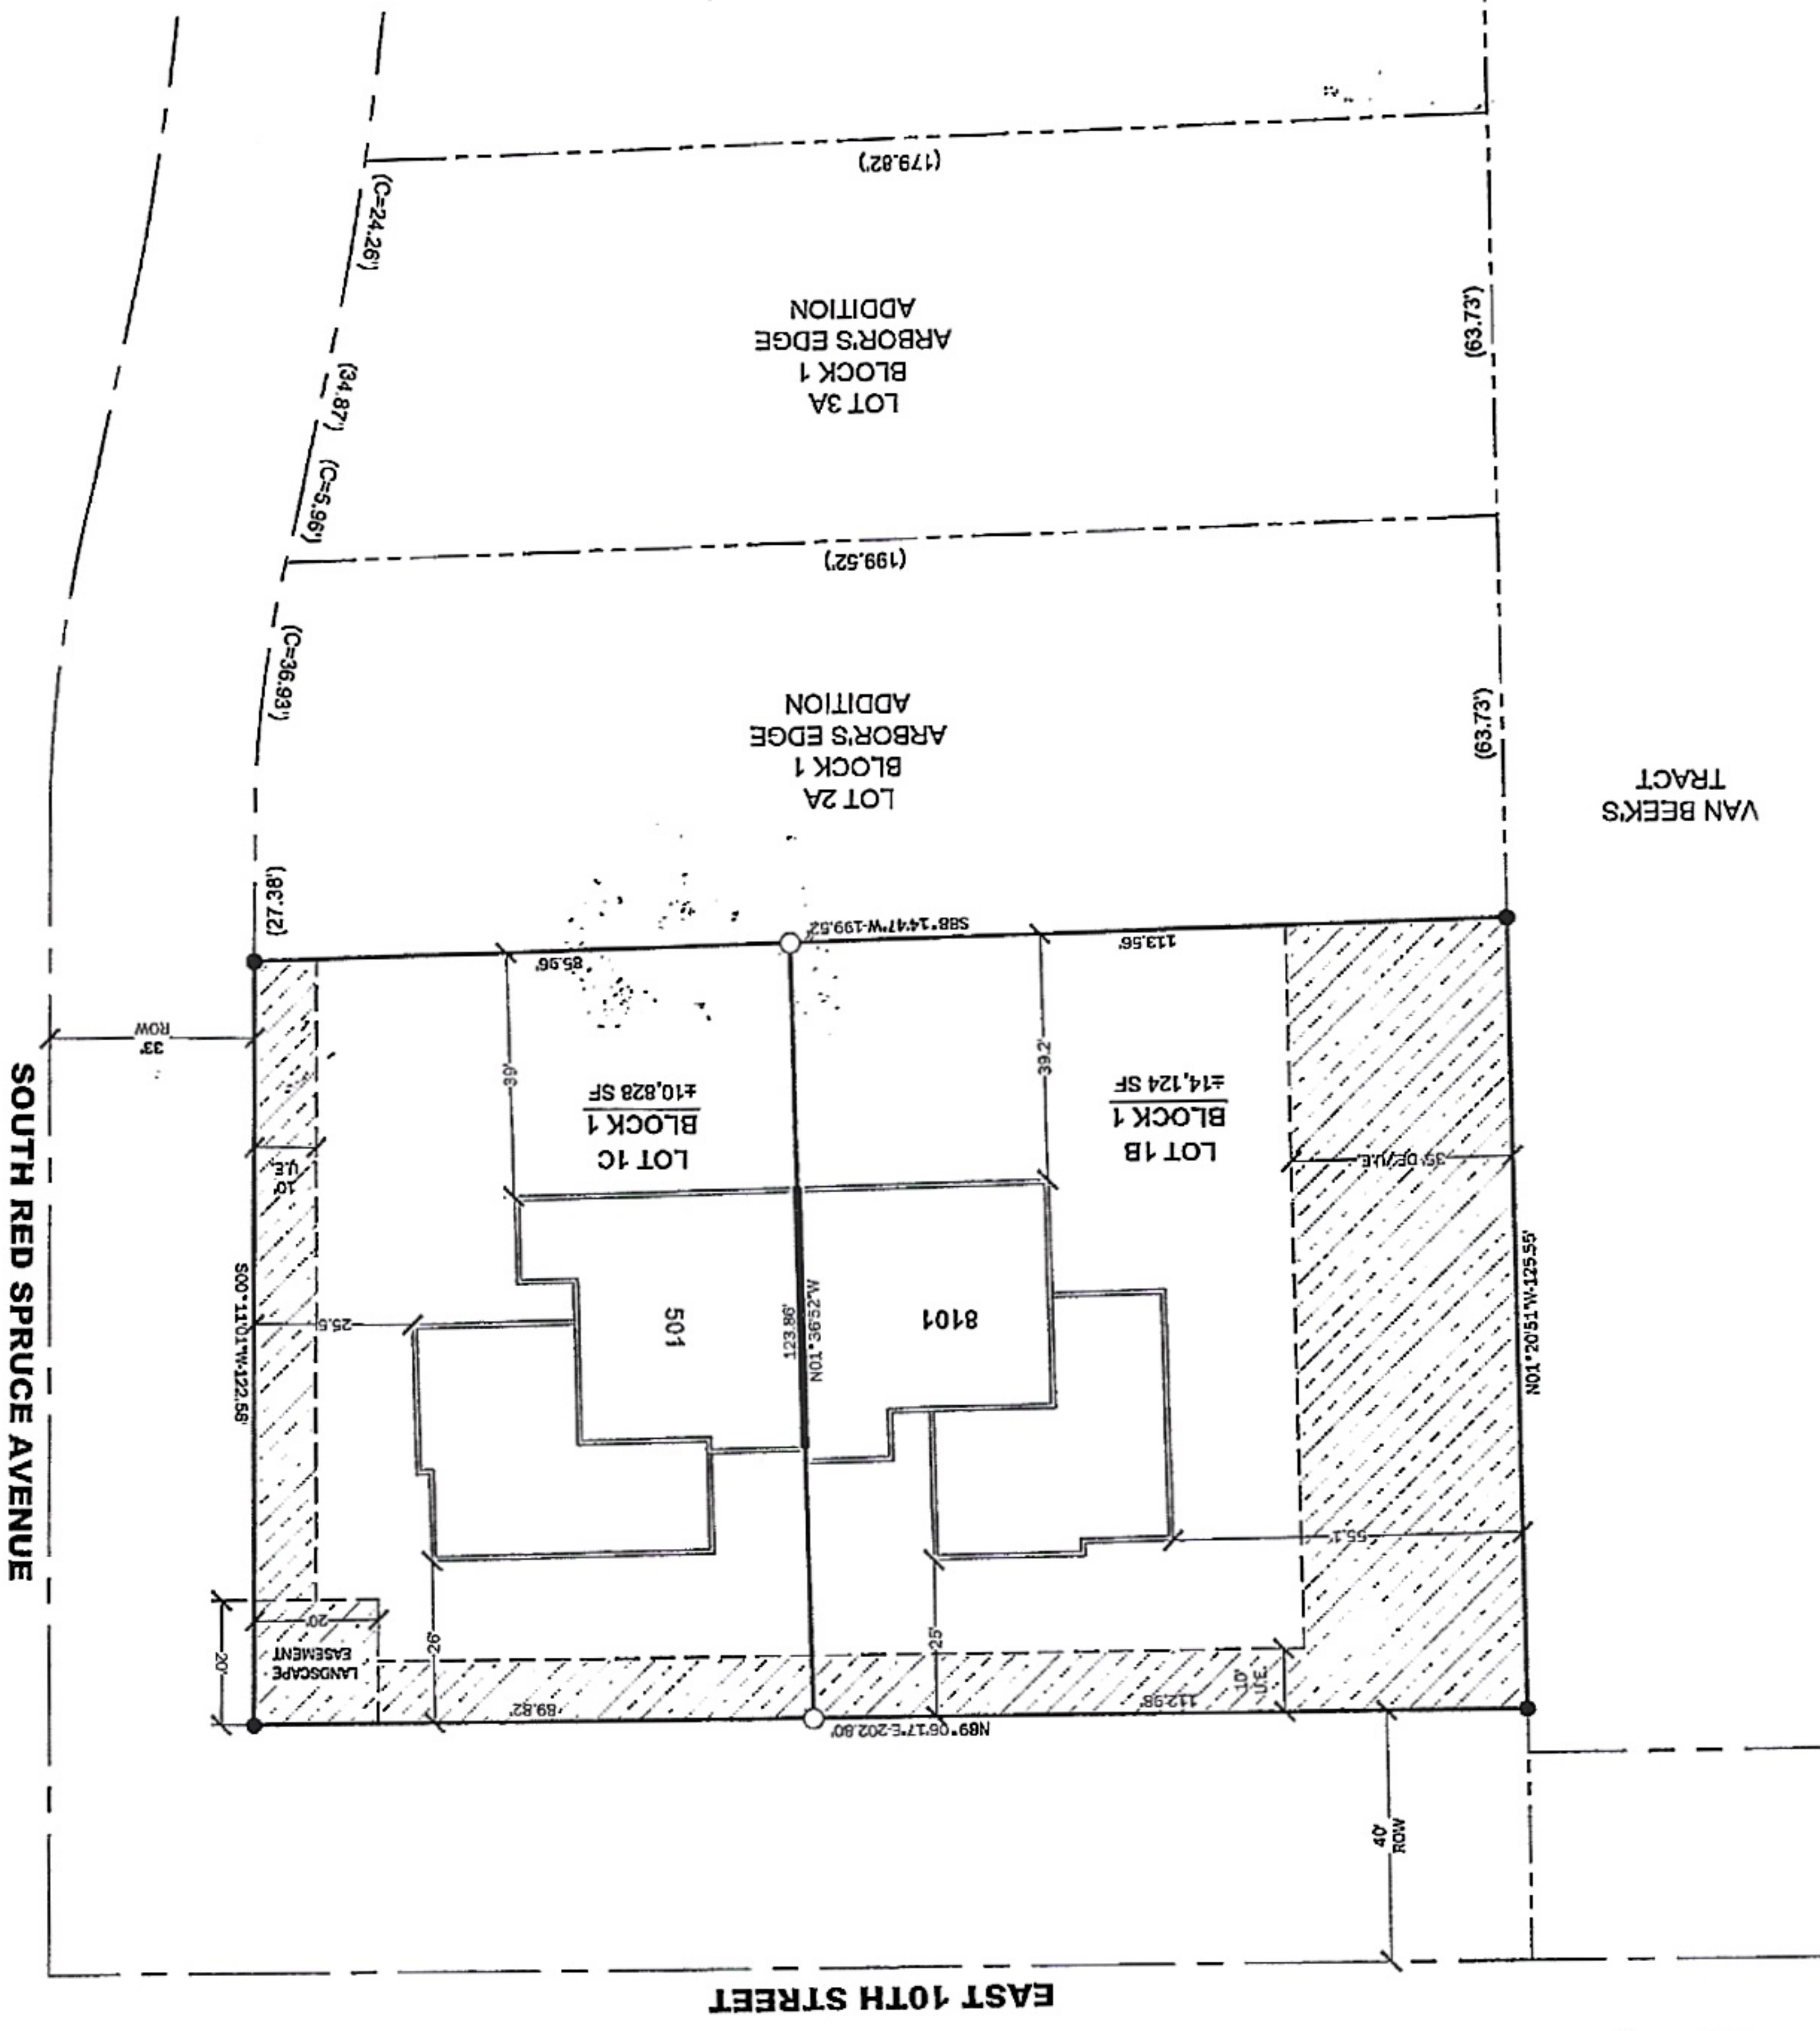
(179.82')

(C=24.26')

LOT 3A
BLOCK 1
ARBOR'S EDGE
ADDITION

(63.73')

(34.87')

(C=5.96')

(199.52')

(C=36.93')

LOT 2A
BLOCK 1
ARBOR'S EDGE
ADDITION

(63.73')

VAN BEEK'S
TRACT

(27.38')

S88°14'47"W-199.52'

85.96'

113.56'

33'
ROW

SOUTH RED SPRUCE AVENUE

39'

LOT 1C
BLOCK 1
±10,828 SF

39.2'

LOT 1B
BLOCK 1
±14,124 SF

10'
U.E.

35' DE/U.E.

S00°11'01"W-122.56'

25.5'

501

123.86'
N01°36'32"W

8101

N01°20'51"W-125.55'

55.1'

20'

20'

LANDSCAPE
EASEMENT

26'

25'

10'
U.E.

89.82'

112.98'

N89°06'17"E-202.80'

40'
ROW

EAST 10TH STREET